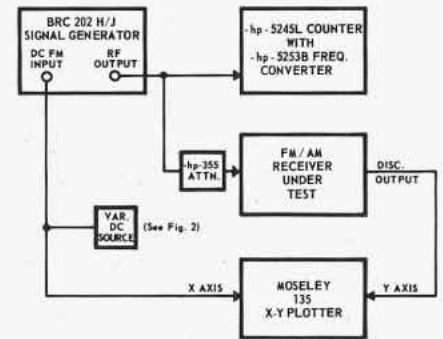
BRC 202 H/J SIGNAL GENERATOR

DC FM INPUT

RF OUTPUT

-hp- 5245L COUNTER WITH -hp- 5253B FREQ. CONVERTER

-hp- 355 ATTN.

FM/AM RECEIVER UNDER TEST

DISC. OUTPUT

VAR. DC SOURCE

(See Fig. 2)

X AXIS

Y AXIS

MOSELEY 135 X-Y PLOTTER